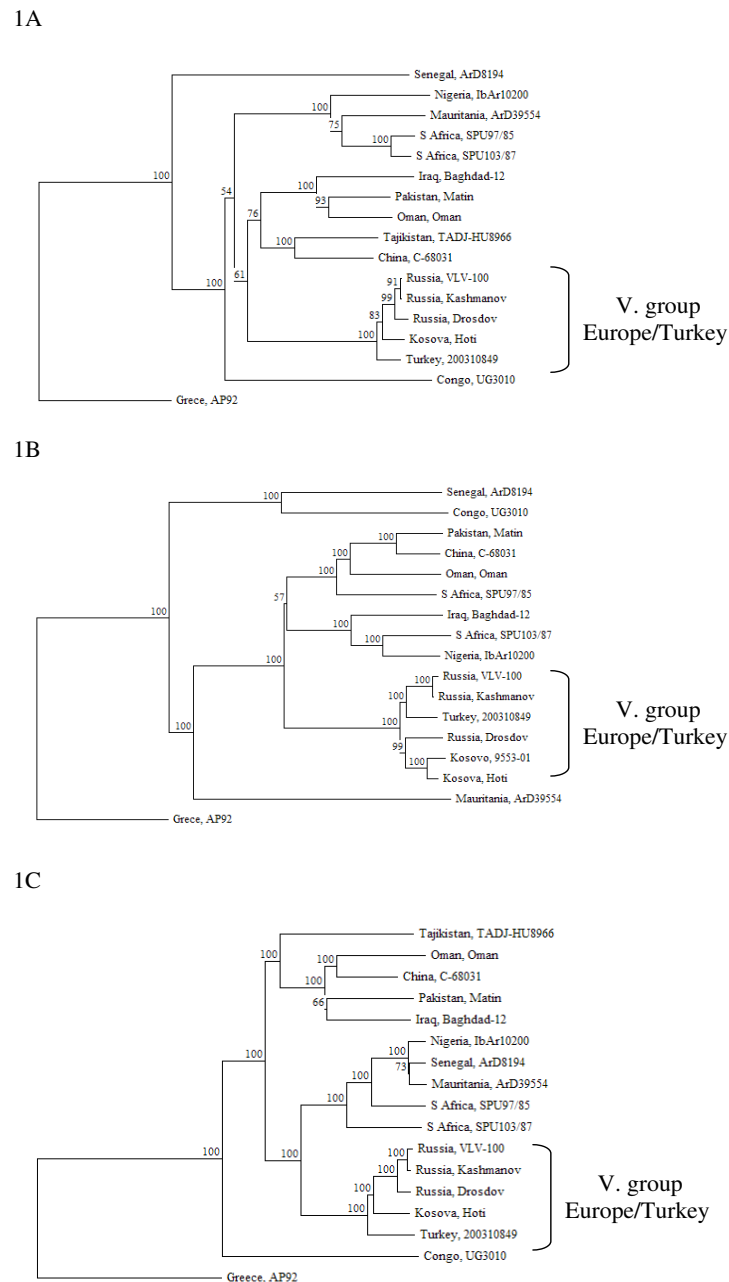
1A

Senegal, ArD8194
100
Nigeria, IbAr10200
Mauritania, ArD39554
75
100
S Africa, SPU97/85
S Africa, SPU103/87
100
100
Iraq, Baghdad-12
54
Pakistan, Matin
93
Oman, Oman
76
100
Tajikistan, TADJ-HU8966
China, C-68031
100
61
91
Russia, VLV-100
99
Russia, Kashmanov
Russia, Drosdov
83
Kosova, Hoti
100
Turkey, 200310849
Congo, UG3010
Grece, AP92

V. group
Europe/Turkey

1B

100
Senegal, ArD8194
Congo, UG3010
100
Pakistan, Matin
100
China, C-68031
100
Oman, Oman
57
S Africa, SPU97/85
100
Iraq, Baghdad-12
100
S Africa, SPU103/87
Nigeria, IbAr10200
100
100
Russia, VLV-100
Russia, Kashmanov
100
Turkey, 200310849
100
Russia, Drosdov
99
100
Kosovo, 9553-01
Kosova, Hoti
Mauritania, ArD39554
Grece, AP92

V. group
Europe/Turkey

1C

100
Tajikistan, TADJ-HU8966
100
Oman, Oman
100
China, C-68031
66
Pakistan, Matin
Iraq, Baghdad-12
100
100
Nigeria, IbAr10200
73
Senegal, ArD8194
100
Mauritania, ArD39554
100
S Africa, SPU97/85
S Africa, SPU103/87
100
100
100
Russia, VLV-100
100
Russia, Kashmanov
100
Russia, Drosdov
100
Kosova, Hoti
Turkey, 200310849
Congo, UG3010
Greece, AP92

V. group
Europe/Turkey